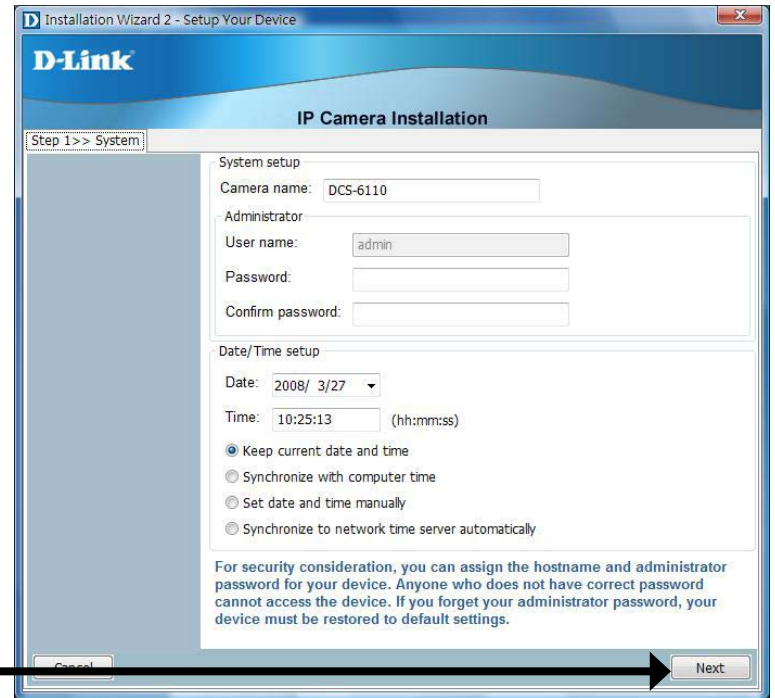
D Installation Wizard 2 - Setup Your Device

D-Link

IP Camera Installation

Step 1>> System

System setup

Camera name: DCS-6110

Administrator

User name: admin

Password:

Confirm password:

Date/Time setup

Date: 2008/ 3/27

Time: 10:25:13 (hh:mm:ss)

Keep current date and time

Synchronize with computer time

Set date and time manually

Synchronize to network time server automatically

For security consideration, you can assign the hostname and administrator password for your device. Anyone who does not have correct password cannot access the device. If you forget your administrator password, your device must be restored to default settings.

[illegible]

Next